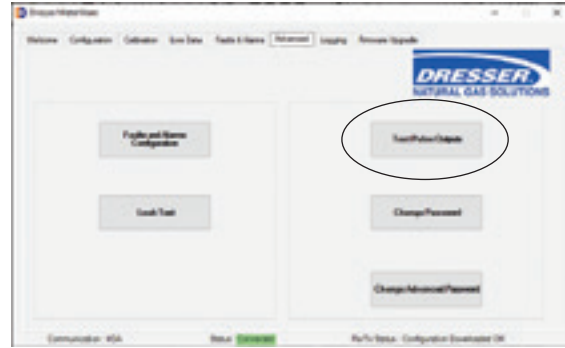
Dresser MeterWare

Welcome Configuration Calibration Live Data Faults & Alarms Advanced Logging Firmware Upgrade

DRESSER
NATURAL GAS SOLUTIONS

Faults and Alarms Configuration

Test/Pulse Outputs

Clock Test

Change Password

Change Advanced Password

Communication: IrDA

Status: Connected

Rx/Tx Status : Configuration Downloaded OK